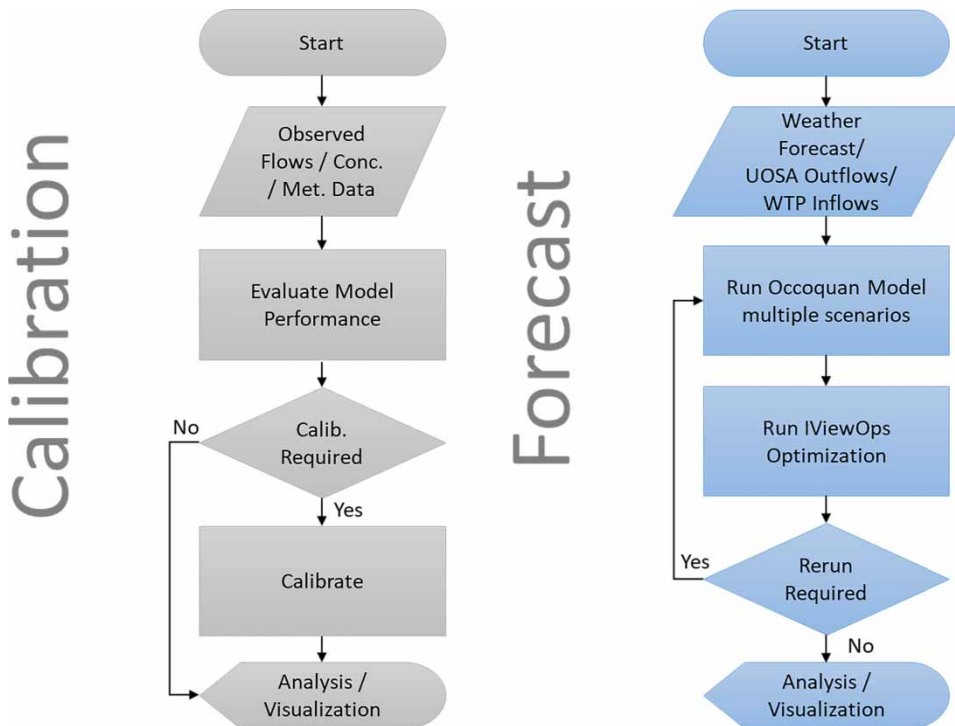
Calibration

Start

Observed Flows / Conc. / Met. Data

Evaluate Model Performance

No

Calib. Required

Yes

Calibrate

Analysis / Visualization

Forecast

Start

Weather Forecast/ UOSA Outflows/ WTP Inflows

Run Occoquan Model multiple scenarios

Run IViewOps Optimization

Yes

Rerun Required

No

Analysis / Visualization